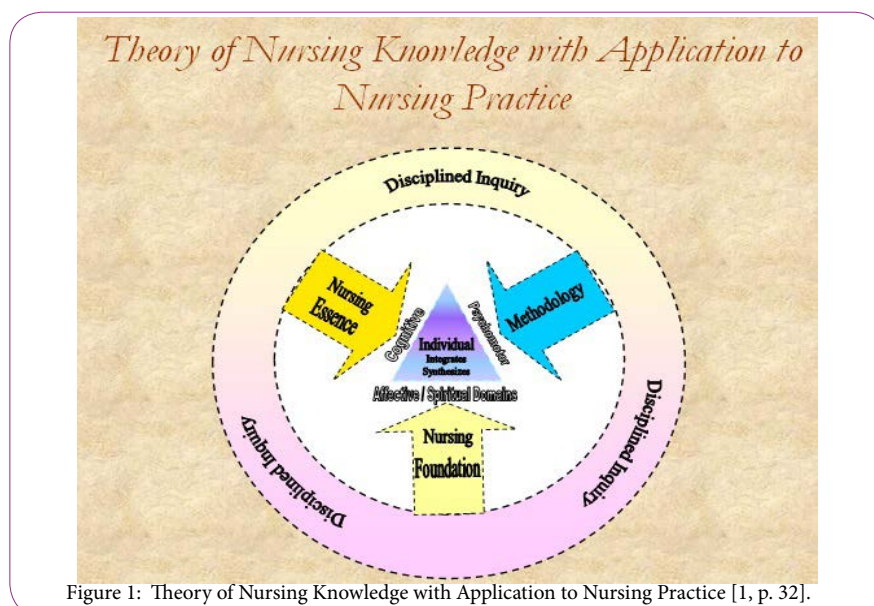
Theory of Nursing Knowledge with Application to Nursing Practice

Disciplined Inquiry

Nursing Essence

Methodology

Cognitive

Psychomotor

Individual
Integrates
Synthesizes

Affective / Spiritual Domains

Nursing Foundation

Disciplined Inquiry

Disciplined Inquiry

Figure 1: Theory of Nursing Knowledge with Application to Nursing Practice [1, p. 32].